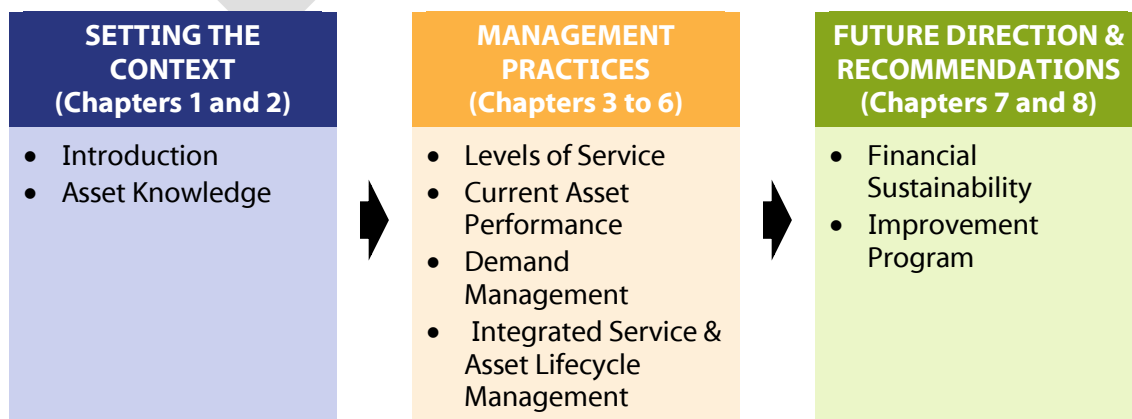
SETTING THE CONTEXT
(Chapters 1 and 2)

- Introduction
- Asset Knowledge

MANAGEMENT PRACTICES
(Chapters 3 to 6)

- Levels of Service
- Current Asset Performance
- Demand Management
- Integrated Service & Asset Lifecycle Management

FUTURE DIRECTION & RECOMMENDATIONS
(Chapters 7 and 8)

- Financial Sustainability
- Improvement Program